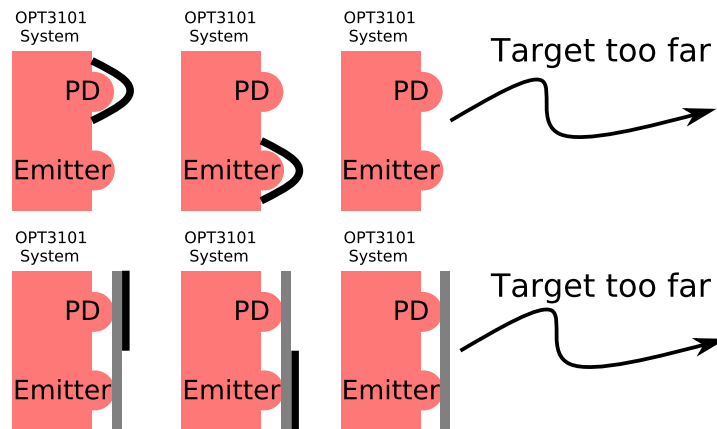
OPT3101 System

PD

Emitter

OPT3101 System

PD

Emitter

OPT3101 System

PD

Emitter

Target too far

OPT3101 System

PD

Emitter

OPT3101 System

PD

Emitter

OPT3101 System

PD

Emitter

Target too far